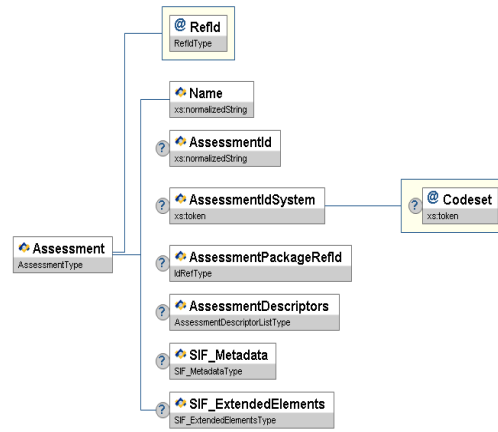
@ RefId
RefIdType

Name
xs:normalizedString

AssessmentId
xs:normalizedString

AssessmentIdSystem
xs:token

@ Codeset
xs:token

Assessment
AssessmentType

AssessmentPackageRefId
IdRefType

AssessmentDescriptors
AssessmentDescriptorListType

SIF_Metadata
SIF_MetadataType

SIF_ExtendedElements
SIF_ExtendedElementsType